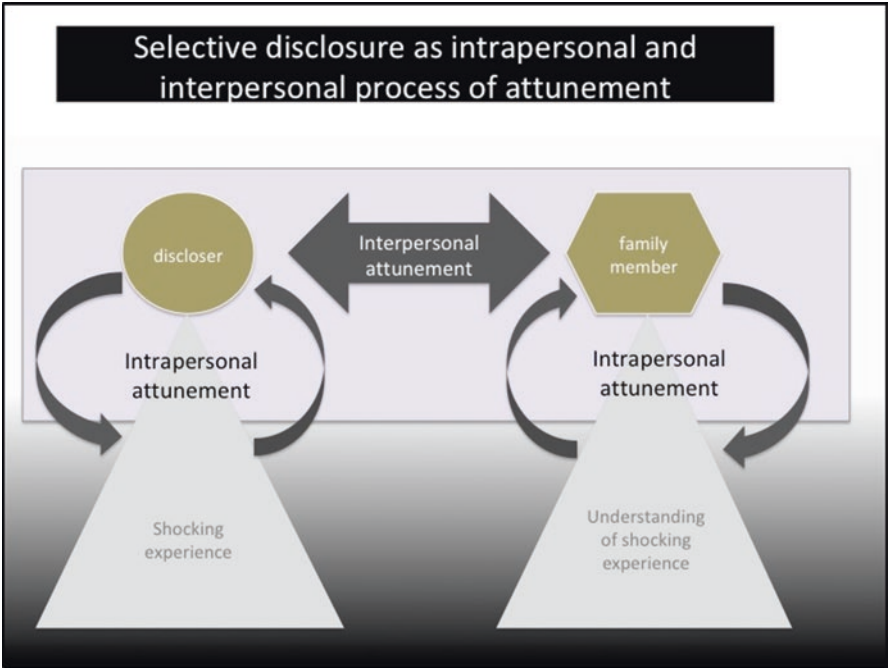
Selective disclosure as intrapersonal and interpersonal process of attunement

discloser

Interpersonal attunement

family member

Intrapersonal attunement

Intrapersonal attunement

Shocking experience

Understanding of shocking experience